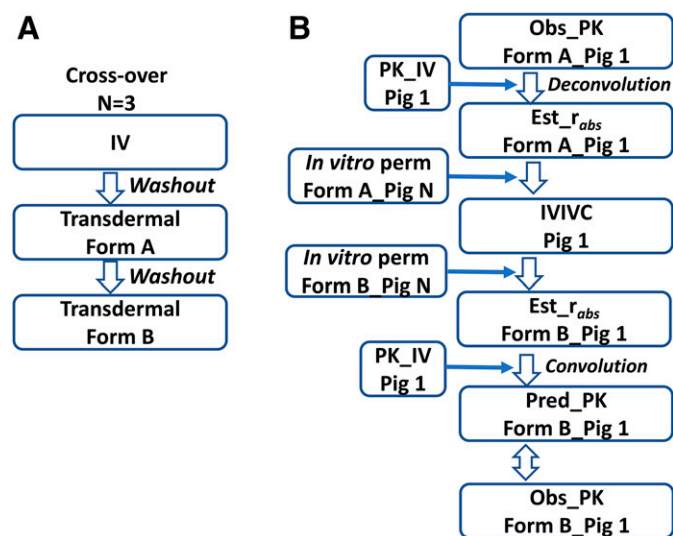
A

Cross-over
N=3

IV

Washout

Transdermal
Form A

Washout

Transdermal
Form B

B

Obs_PK
Form A_Pig 1

PK_IV
Pig 1

Deconvolution

Est_r$_{abs}$
Form A_Pig 1

In vitro perm
Form A_Pig N

IVIVC
Pig 1

In vitro perm
Form B_Pig N

Est_r$_{abs}$
Form B_Pig 1

PK_IV
Pig 1

Convolution

Pred_PK
Form B_Pig 1

Obs_PK
Form B_Pig 1